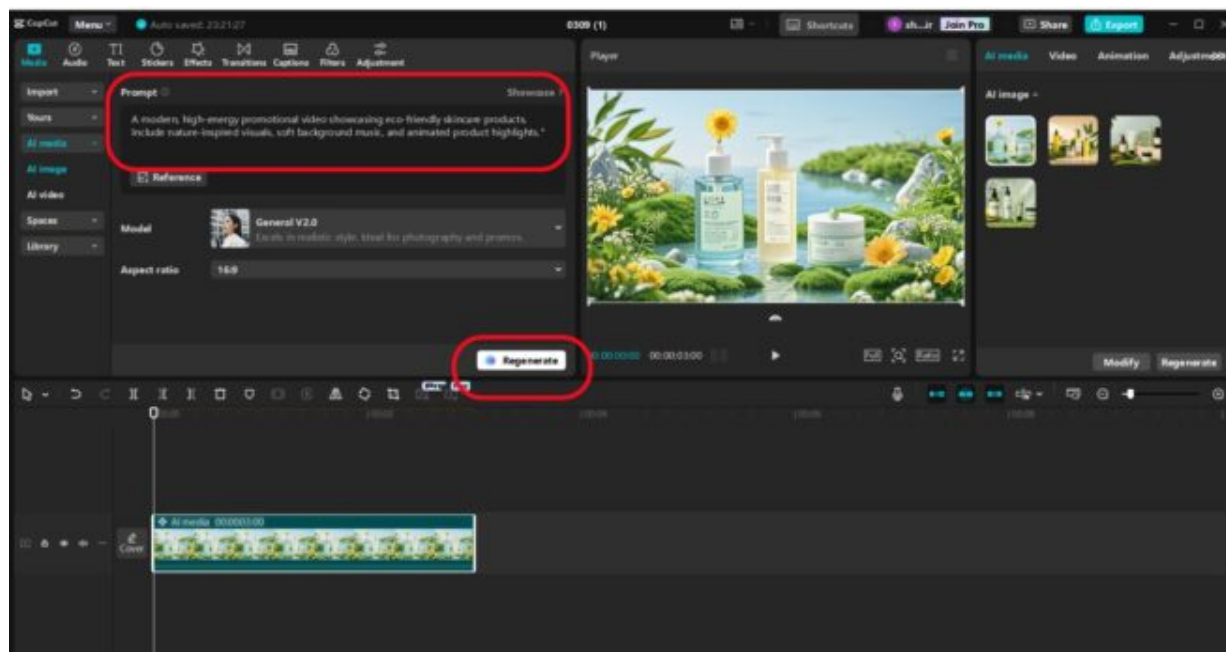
CapCut Menu Auto saved: 23:21:27 0309 (1) Shortcuts sh...ir Join Pro Share Export

Media Audio Text Stickers Effects Transitions Captions Filters Adjustment

Import
Yours
AI media
AI image
AI video
Spaces
Library

Prompt Showcase

A modern, high-energy promotional video showcasing eco-friendly skincare products. Include nature-inspired visuals, soft background music, and animated product highlights."

Reference

Model General V2.0 Excels in realistic style. Ideal for photography and promos.

Aspect ratio 16:9

Regenerate

Player

00:00:00:00 00:00:03:00

Ratio

AI media Video Animation Adjustment

AI image

Modify Regenerate

AI media 00:00:03:00

Cover